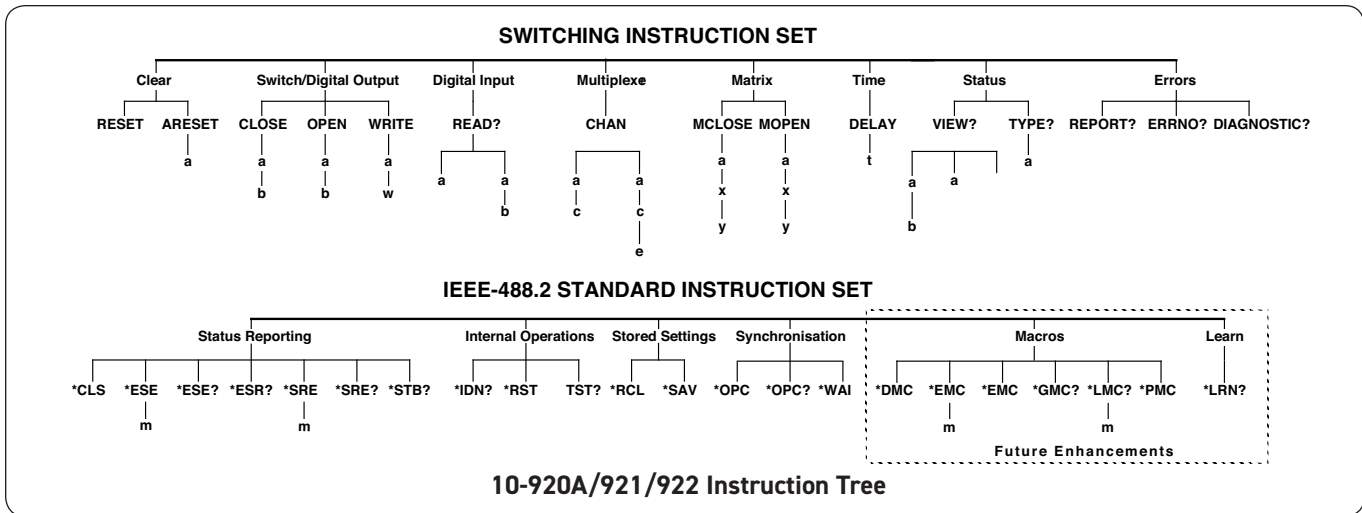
SWITCHING INSTRUCTION SET

Clear
RESET
ARESET
a

Switch/Digital Output
CLOSE
a
b
OPEN
a
b
WRITE
a
w

Digital Input
READ?
a
a
b

Multiplexe
CHAN
a
c
a
c
e

Matrix
MCLOSE
a
x
y
MOPEN
a
x
y

Time
DELAY
t

Status
VIEW?
a
b
a
TYPE?
a

Errors
REPORT? ERRNO? DIAGNOSTIC?

IEEE-488.2 STANDARD INSTRUCTION SET

Status Reporting
*CLS *ESE *ESE? *ESR? *SRE *SRE? *STB?
m m

Internal Operations
*IDN? *RST TST?

Stored Settings
*RCL *SAV

Synchronisation
*OPC *OPC? *WAI

Macros
*DMC *EMC *EMC *GMC? *LMC? *PMC
m m

Learn
*LRN?

Future Enhancements

10-920A/921/922 Instruction Tree